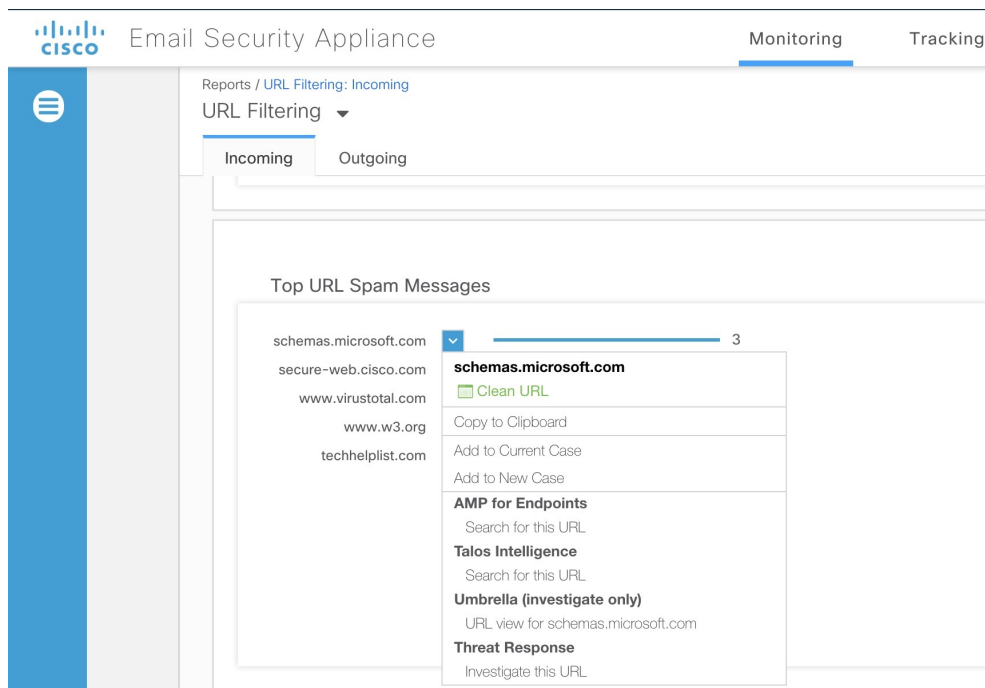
cisco Email Security Appliance

Monitoring Tracking

Reports / URL Filtering: Incoming

URL Filtering

Incoming Outgoing

Top URL Spam Messages

schemas.microsoft.com
secure-web.cisco.com
www.virustotal.com
www.w3.org
techhelplist.com

3

schemas.microsoft.com
Clean URL
Copy to Clipboard
Add to Current Case
Add to New Case
AMP for Endpoints
Search for this URL
Talos Intelligence
Search for this URL
Umbrella (investigate only)
URL view for schemas.microsoft.com
Threat Response
Investigate this URL